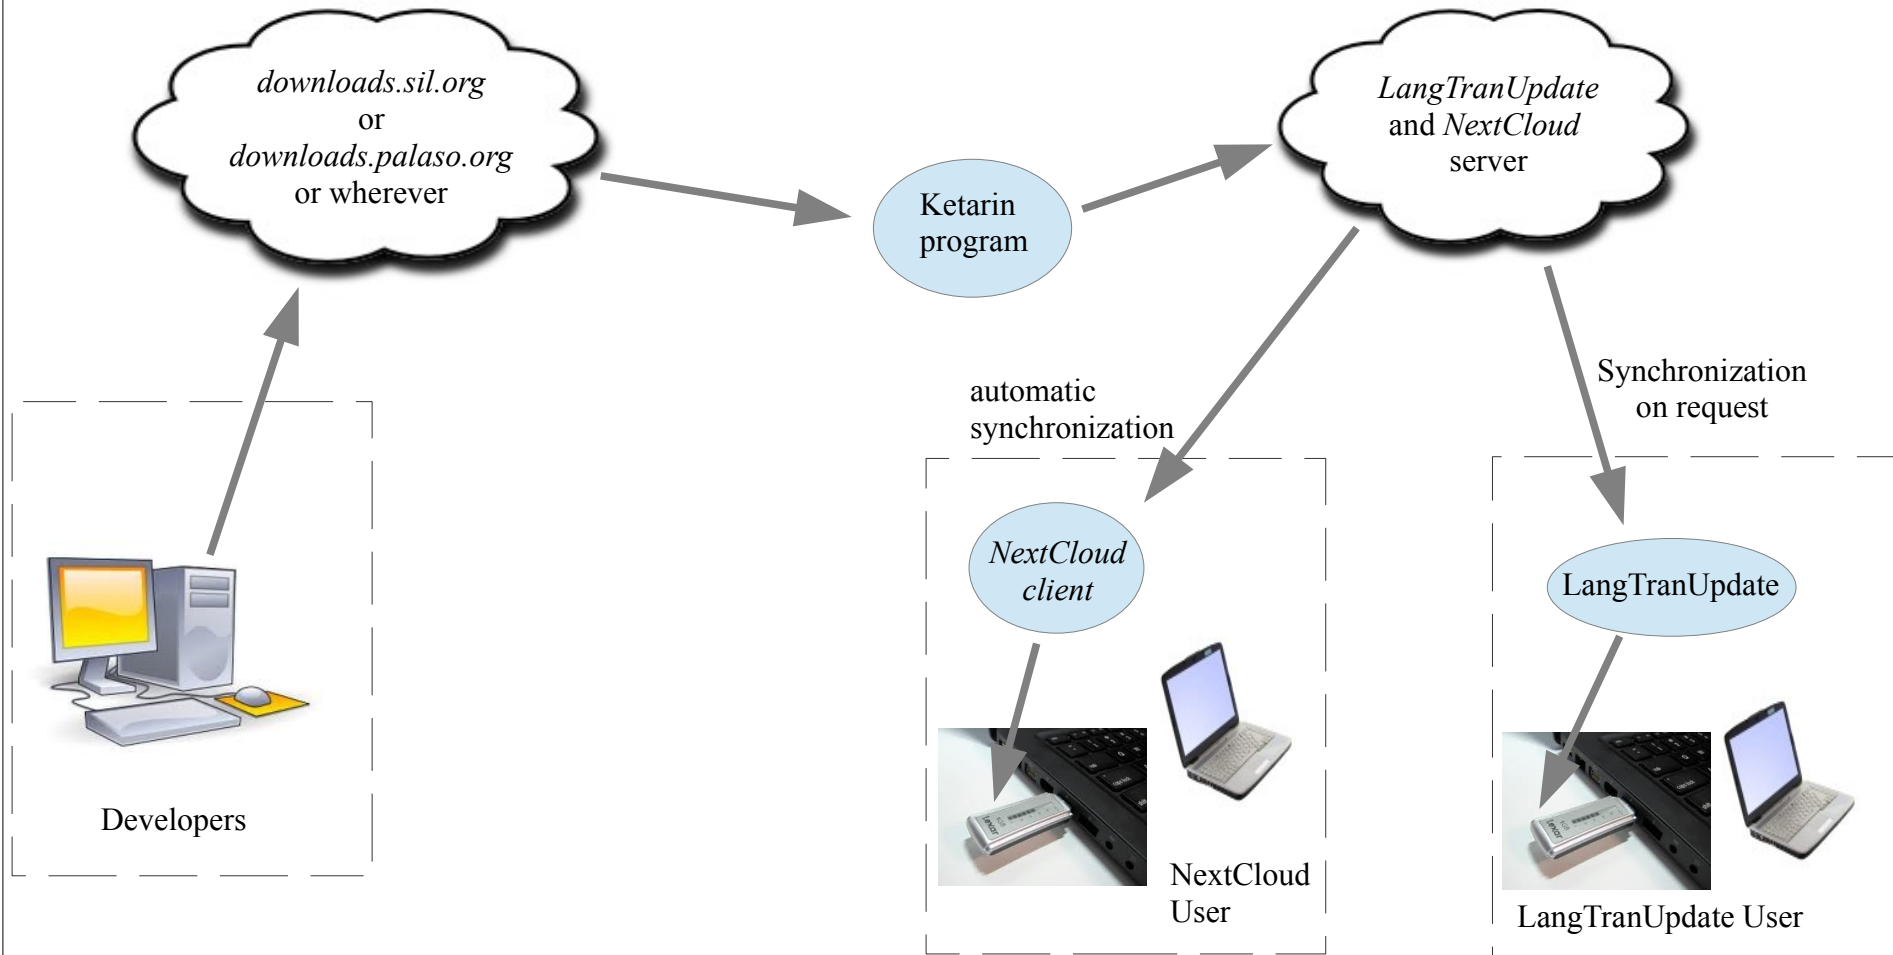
downloads.sil.org
or
downloads.palaso.org
or wherever

Ketarin program

LangTranUpdate and NextCloud server

automatic synchronization

Synchronization on request

Developers

NextCloud client

NextCloud User

LangTranUpdate

LangTranUpdate User